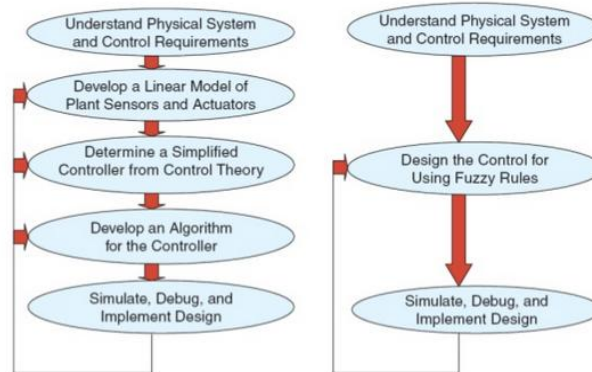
Understand Physical System and Control Requirements

Develop a Linear Model of Plant Sensors and Actuators

Determine a Simplified Controller from Control Theory

Develop an Algorithm for the Controller

Simulate, Debug, and Implement Design

Understand Physical System and Control Requirements

Design the Control for Using Fuzzy Rules

Simulate, Debug, and Implement Design